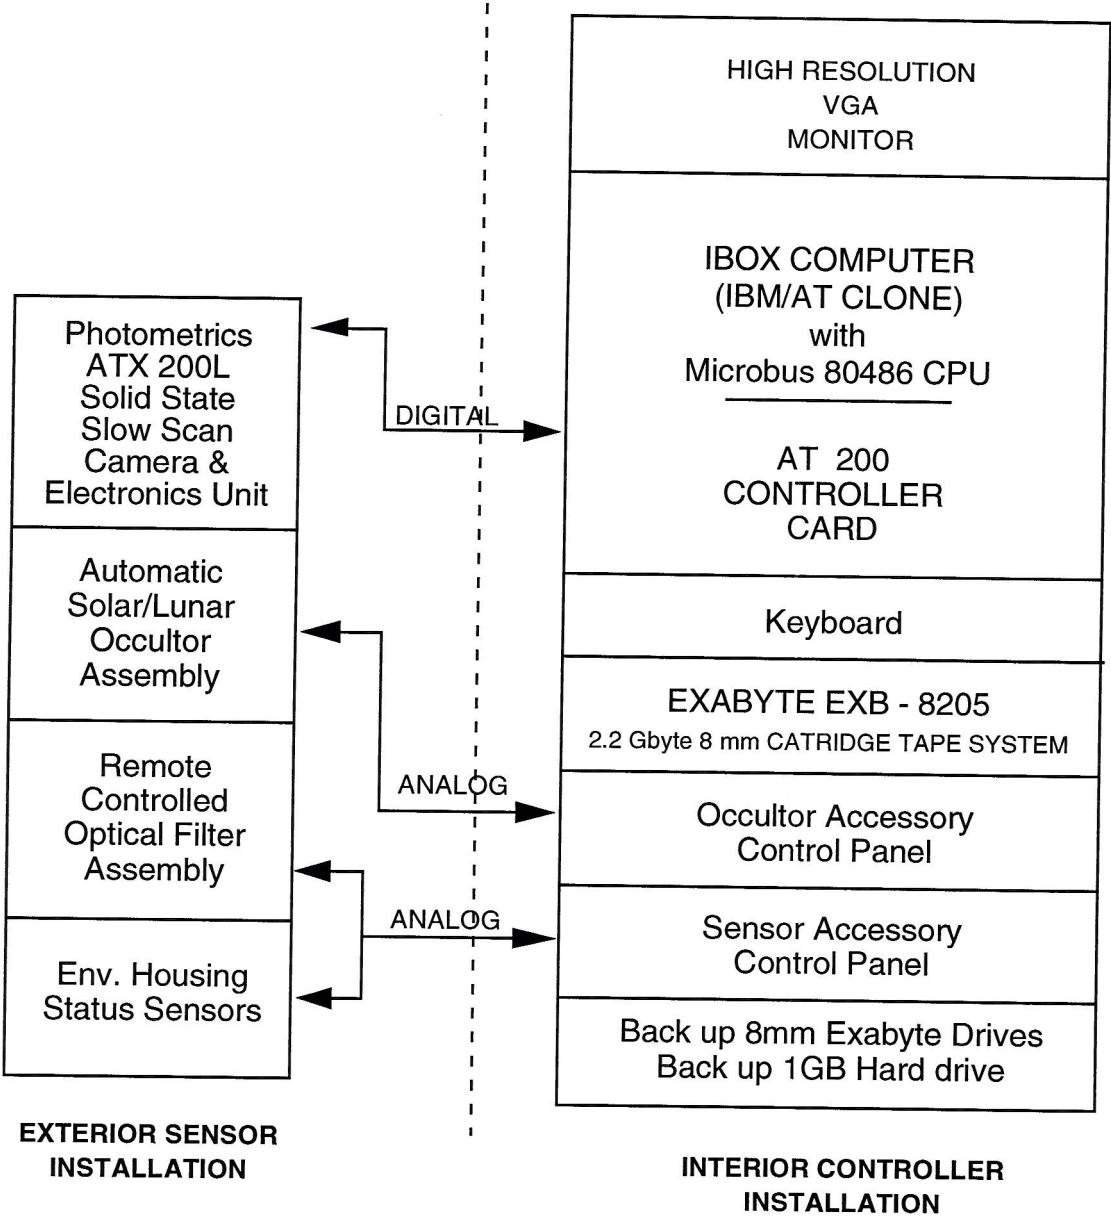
Photometrics ATX 200L Solid State Slow Scan Camera & Electronics Unit

Automatic Solar/Lunar Occultor Assembly

Remote Controlled Optical Filter Assembly

Env. Housing Status Sensors

EXTERIOR SENSOR INSTALLATION

DIGITAL

ANALOG

ANALOG

HIGH RESOLUTION VGA MONITOR

IBOX COMPUTER (IBM/AT CLONE) with Microbus 80486 CPU

AT 200 CONTROLLER CARD

Keyboard

EXABYTE EXB - 8205
2.2 Gbyte 8 mm CATRIDGE TAPE SYSTEM

Occultor Accessory Control Panel

Sensor Accessory Control Panel

Back up 8mm Exabyte Drives
Back up 1GB Hard drive

INTERIOR CONTROLLER INSTALLATION